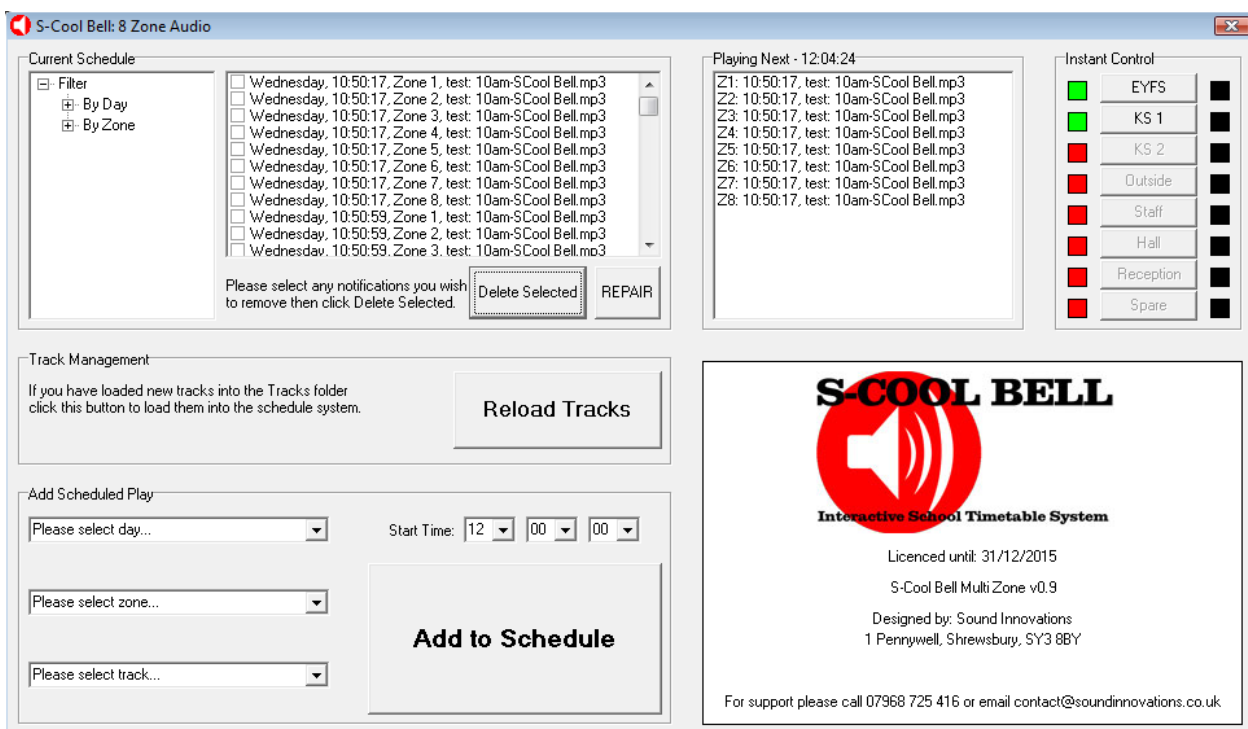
S-Cool Bell: 8 Zone Audio

Current Schedule

Filter
By Day
By Zone

Wednesday, 10:50:17, Zone 1, test: 10am-SCool Bell.mp3
Wednesday, 10:50:17, Zone 2, test: 10am-SCool Bell.mp3
Wednesday, 10:50:17, Zone 3, test: 10am-SCool Bell.mp3
Wednesday, 10:50:17, Zone 4, test: 10am-SCool Bell.mp3
Wednesday, 10:50:17, Zone 5, test: 10am-SCool Bell.mp3
Wednesday, 10:50:17, Zone 6, test: 10am-SCool Bell.mp3
Wednesday, 10:50:17, Zone 7, test: 10am-SCool Bell.mp3
Wednesday, 10:50:17, Zone 8, test: 10am-SCool Bell.mp3
Wednesday, 10:50:59, Zone 1, test: 10am-SCool Bell.mp3
Wednesday, 10:50:59, Zone 2, test: 10am-SCool Bell.mp3
Wednesday, 10:50:59, Zone 3, test: 10am-SCool Bell.mp3

Please select any notifications you wish to remove then click Delete Selected.

Delete Selected

REPAIR

Playing Next - 12:04:24

Z1: 10:50:17, test: 10am-SCool Bell.mp3
Z2: 10:50:17, test: 10am-SCool Bell.mp3
Z3: 10:50:17, test: 10am-SCool Bell.mp3
Z4: 10:50:17, test: 10am-SCool Bell.mp3
Z5: 10:50:17, test: 10am-SCool Bell.mp3
Z6: 10:50:17, test: 10am-SCool Bell.mp3
Z7: 10:50:17, test: 10am-SCool Bell.mp3
Z8: 10:50:17, test: 10am-SCool Bell.mp3

Instant Control

EYFS
KS 1
KS 2
Outside
Staff
Hall
Reception
Spare

Track Management

If you have loaded new tracks into the Tracks folder click this button to load them into the schedule system.

Reload Tracks

Add Scheduled Play

Please select day...

Start Time: 12 00 00

Please select zone...

Add to Schedule

Please select track...

S-COOL BELL

Interactive School Timetable System

Licenced until: 31/12/2015

S-Cool Bell Multi Zone v0.9

Designed by: Sound Innovations
1 Pennywell, Shrewsbury, SY3 8BY

For support please call 07968 725 416 or email contact@soundinnovations.co.uk